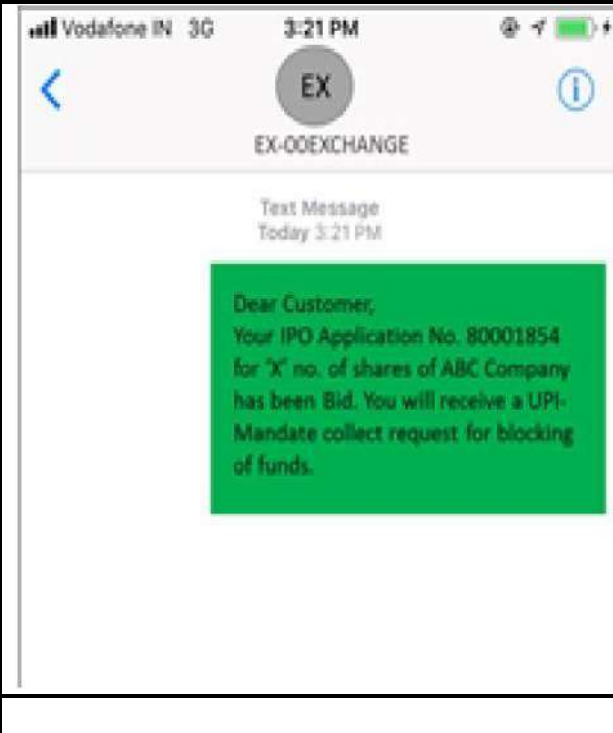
Vodafone IN 3G 3:21 PM

EX
EX-OOEXCHANGE

Text Message
Today 3:21 PM

Dear Customer,
Your IPO Application No. 80001854 for 'X' no. of shares of ABC Company has been Bid. You will receive a UPI-Mandate collect request for blocking of funds.